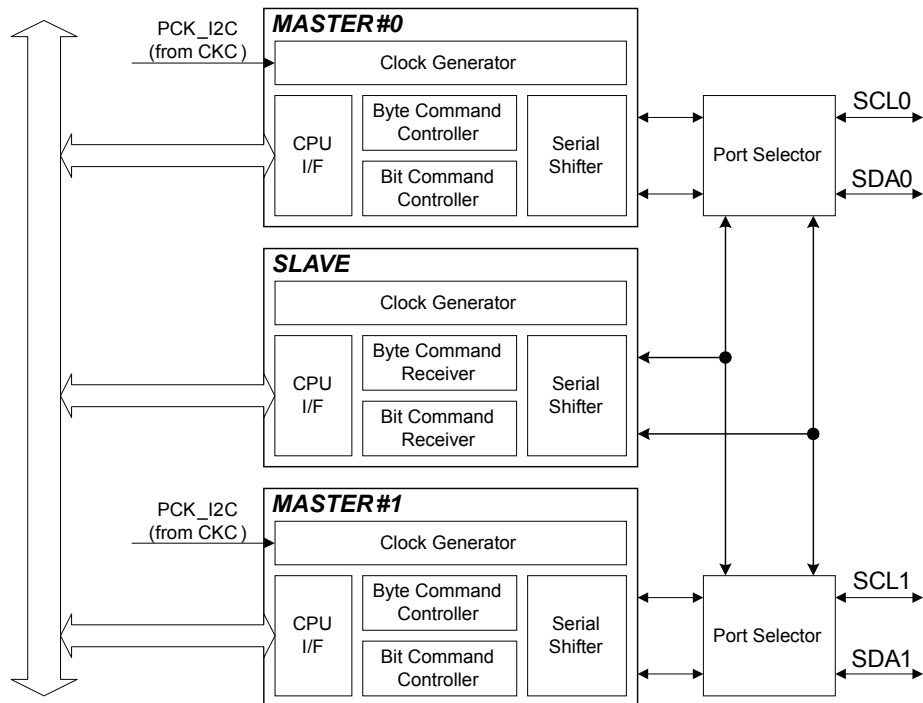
PCK_I2C
(from CKC )

MASTER #0

Clock Generator

CPU
I/F

Byte Command
Controller

Bit Command
Controller

Serial
Shifter

Port Selector

SCL0

SDA0

SLAVE

Clock Generator

CPU
I/F

Byte Command
Receiver

Bit Command
Receiver

Serial
Shifter

PCK_I2C
(from CKC )

MASTER #1

Clock Generator

CPU
I/F

Byte Command
Controller

Bit Command
Controller

Serial
Shifter

Port Selector

SCL1

SDA1